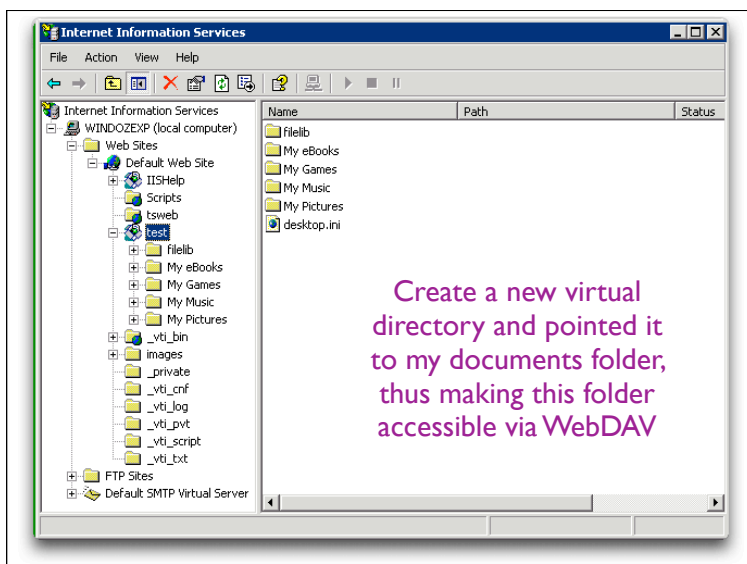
Internet Information Services

File Action View Help

Internet Information Services
WINDOZEXP (local computer)
Web Sites
Default Web Site
IISHelp
Scripts
tsweb
test
filelib
My eBooks
My Games
My Music
My Pictures
_vti_bin
images
_private
_vti_cnf
_vti_log
_vti_pvt
_vti_script
_vti_txt
FTP Sites
Default SMTP Virtual Server

| Name | Path | Status |
|---|---|---|
| filelib | | |
| My eBooks | | |
| My Games | | |
| My Music | | |
| My Pictures | | |
| desktop.ini | | |

Create a new virtual directory and pointed it to my documents folder, thus making this folder accessible via WebDAV